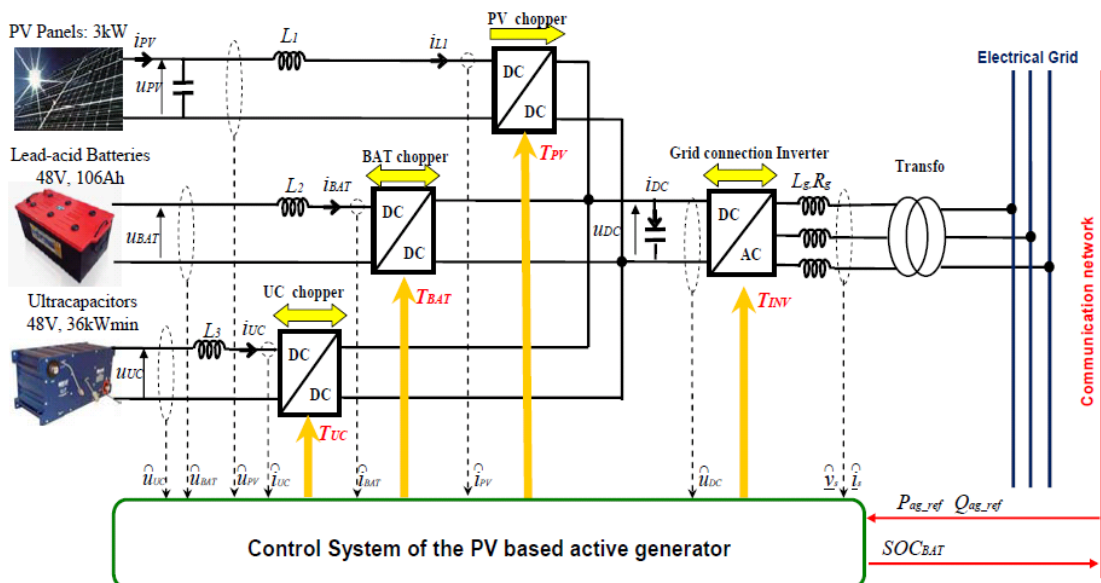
PV Panels: 3kW
$i_{PV}$
$u_{PV}$
$L_1$
$i_{L1}$
PV chopper
DC
DC
$T_{PV}$
Electrical Grid
Lead-acid Batteries 48V, 106Ah
$u_{BAT}$
$L_2$
$i_{BAT}$
BAT chopper
DC
DC
$T_{BAT}$
$i_{DC}$
$u_{DC}$
Grid connection Inverter
DC
AC
$T_{INV}$
$L_g, R_g$
Transfo
Ultracapacitors 48V, 36kWmin
$u_{UC}$
$L_3$
$i_{UC}$
UC chopper
DC
DC
$T_{UC}$
Communication network
$\hat{u}_{UC}$ $\hat{u}_{BAT}$ $\hat{u}_{PV}$ $\hat{i}_{UC}$ $\hat{i}_{BAT}$ $\hat{i}_{PV}$ $\hat{u}_{DC}$ $\hat{v}_s$ $\hat{i}_s$
$P_{ag\_ref}$ $Q_{ag\_ref}$
Control System of the PV based active generator
$SOC_{BAT}$